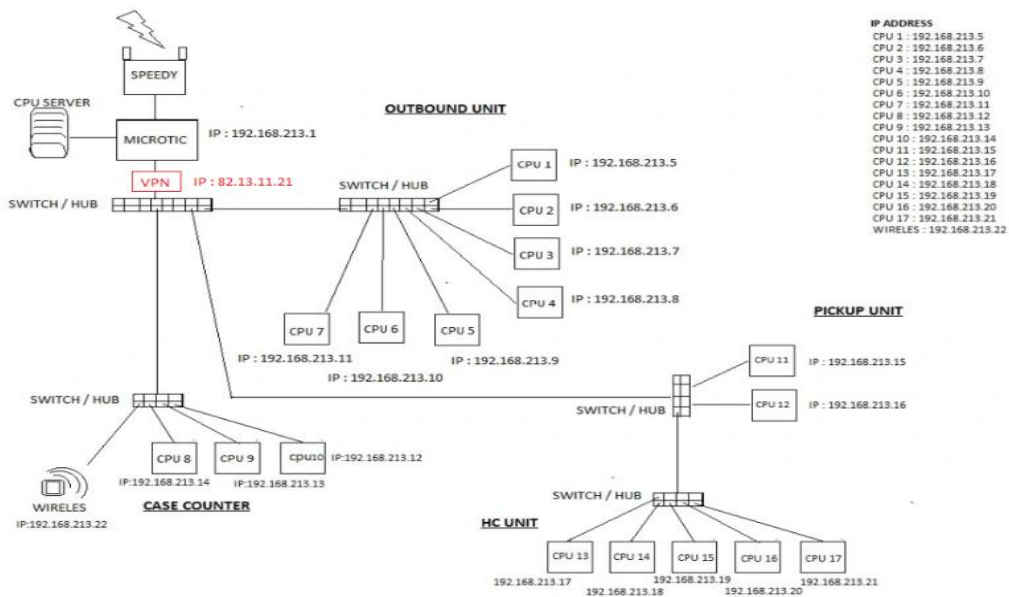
IP ADDRESS
CPU 1 : 192.168.213.5
CPU 2 : 192.168.213.6
CPU 3 : 192.168.213.7
CPU 4 : 192.168.213.8
CPU 5 : 192.168.213.9
CPU 6 : 192.168.213.10
CPU 7 : 192.168.213.11
CPU 8 : 192.168.213.12
CPU 9 : 192.168.213.13
CPU 10 : 192.168.213.14
CPU 11 : 192.168.213.15
CPU 12 : 192.168.213.16
CPU 13 : 192.168.213.17
CPU 14 : 192.168.213.18
CPU 15 : 192.168.213.19
CPU 16 : 192.168.213.20
CPU 17 : 192.168.213.21
WIRELES : 192.168.213.22

SPEEDY

CPU SERVER

MICROTIC

IP : 192.168.213.1

VPN IP : 82.13.11.21

SWITCH / HUB

OUTBOUND UNIT

SWITCH / HUB

CPU 1 IP : 192.168.213.5

CPU 2 IP : 192.168.213.6

CPU 3 IP : 192.168.213.7

CPU 4 IP : 192.168.213.8

CPU 7

CPU 6

CPU 5

IP : 192.168.213.11

IP : 192.168.213.10

IP : 192.168.213.9

PICKUP UNIT

CPU 11 IP : 192.168.213.15

SWITCH / HUB

CPU 12 IP : 192.168.213.16

SWITCH / HUB

CPU 8

CPU 9

cpu10 IP:192.168.213.12

IP:192.168.213.14

IP:192.168.213.13

WIRELES

IP:192.168.213.22

CASE COUNTER

SWITCH / HUB

HC UNIT

CPU 13

CPU 14

CPU 15

CPU 16

CPU 17

192.168.213.17

192.168.213.18

192.168.213.19

192.168.213.20

192.168.213.21